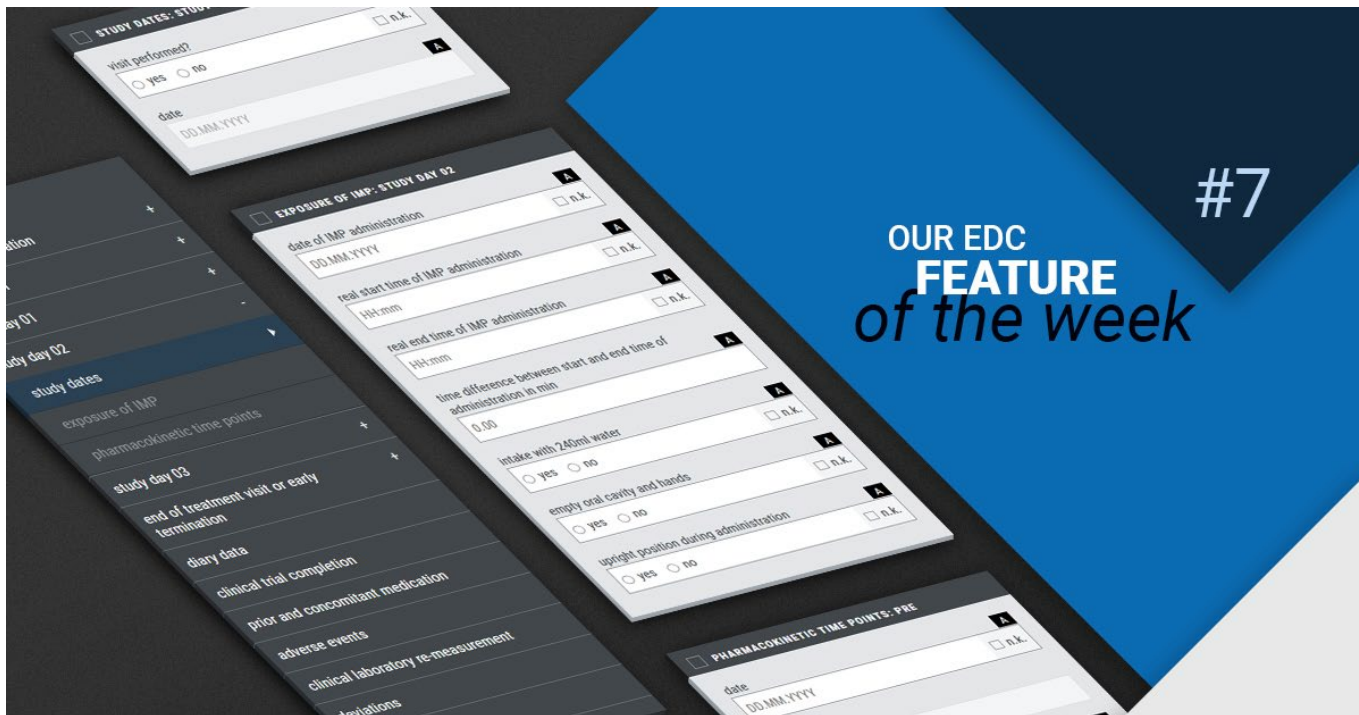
STUDY DATES: STUD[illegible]
n.k.
visit performed?
A
yes no
date
DD.MM.YYYY

ation
+
+
+
ay 01
-
udy day 02
study dates
exposure of IMP
pharmacokinetic time points
+
study day 03
+
end of treatment visit or early termination
diary data
clinical trial completion
prior and concomitant medication
adverse events
clinical laboratory re-measurement
deviations

EXPOSURE OF IMP: STUDY DAY 02
A
n.k.
date of IMP administration
DD.MM.YYYY
A
n.k.
real start time of IMP administration
HH:mm
A
n.k.
real end time of IMP administration
HH:mm
A
time difference between start and end time of administration in min
0.00
A
n.k.
intake with 240ml water
yes no
A
n.k.
empty oral cavity and hands
yes no
A
n.k.
upright position during administration
yes no

PHARMACOKINETIC TIME POINTS: PRE
A
n.k.
date
DD.MM.YYYY

#7
OUR EDC
FEATURE
of the week